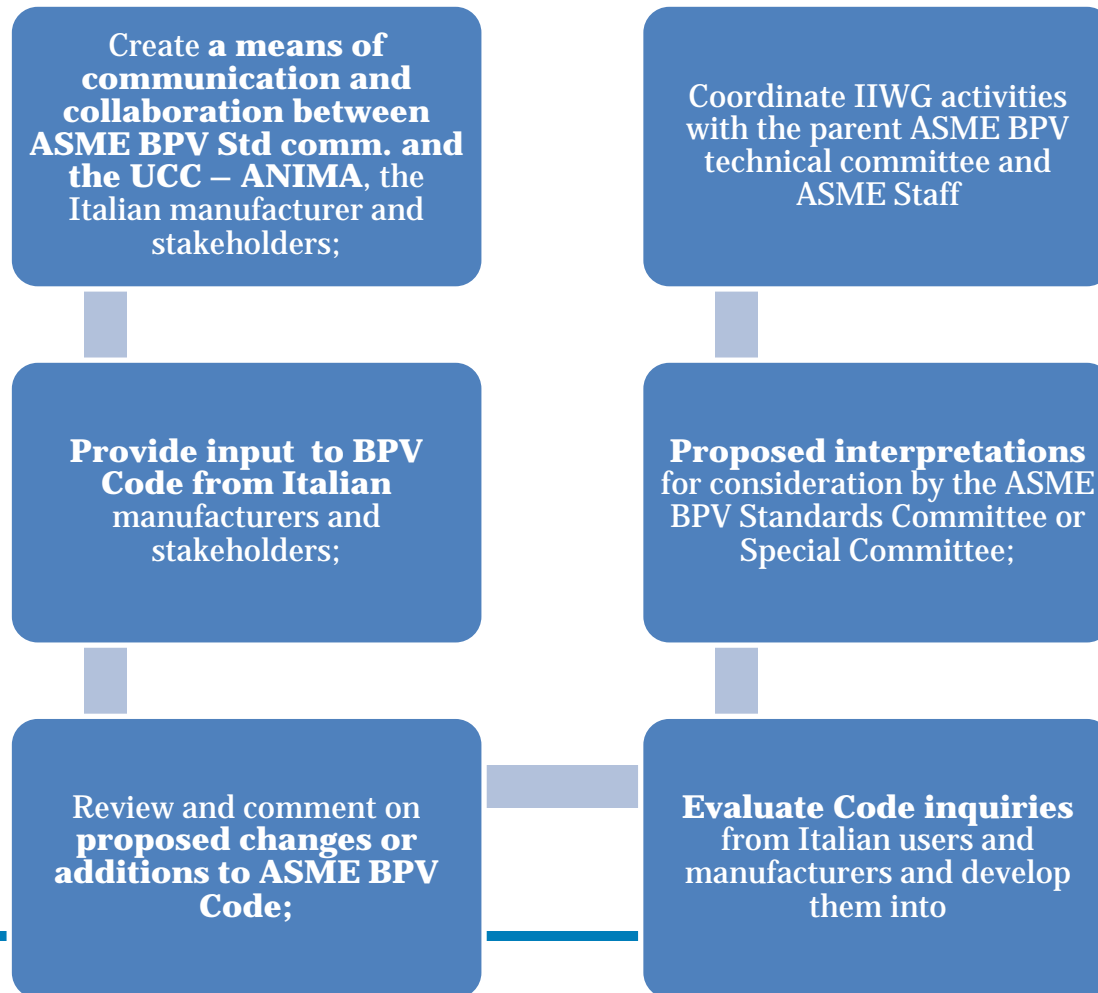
Create **a means of communication and collaboration between ASME BPV Std comm. and the UCC – ANIMA**, the Italian manufacturer and stakeholders;

**Provide input to BPV Code from Italian** manufacturers and stakeholders;

Review and comment on **proposed changes or additions to ASME BPV Code;**

**Evaluate Code inquiries** from Italian users and manufacturers and develop them into

**Proposed interpretations** for consideration by the ASME BPV Standards Committee or Special Committee;

Coordinate IIWG activities with the parent ASME BPV technical committee and ASME Staff